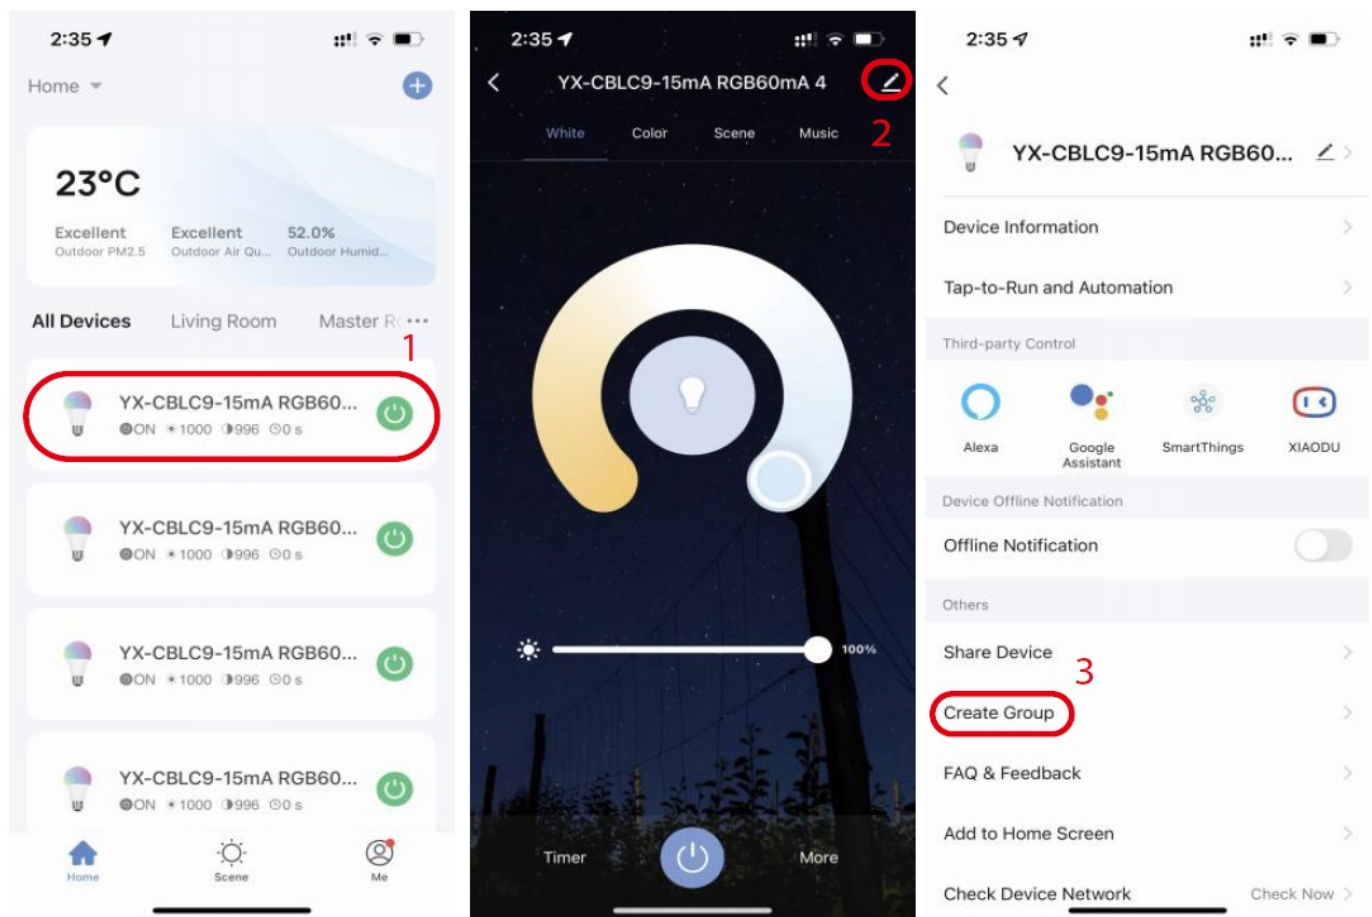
2:35

Home

23°C

Excellent
Outdoor PM2.5

Excellent
Outdoor Air Qu...

52.0%
Outdoor Humid...

All Devices Living Room Master R ···

1

YX-CBLC9-15mA RGB60...
ON 1000 996 0 s

YX-CBLC9-15mA RGB60...
ON 1000 996 0 s

YX-CBLC9-15mA RGB60...
ON 1000 996 0 s

YX-CBLC9-15mA RGB60...
ON 1000 996 0 s

Home Scene Me

2:35

YX-CBLC9-15mA RGB60mA 4

White Color Scene Music

2

100%

Timer More

2:35

YX-CBLC9-15mA RGB60...

Device Information

Tap-to-Run and Automation

Third-party Control

Alexa Google Assistant SmartThings XIAODU

Device Offline Notification

Offline Notification

Others

Share Device

3

Create Group

FAQ & Feedback

Add to Home Screen

Check Device Network Check Now